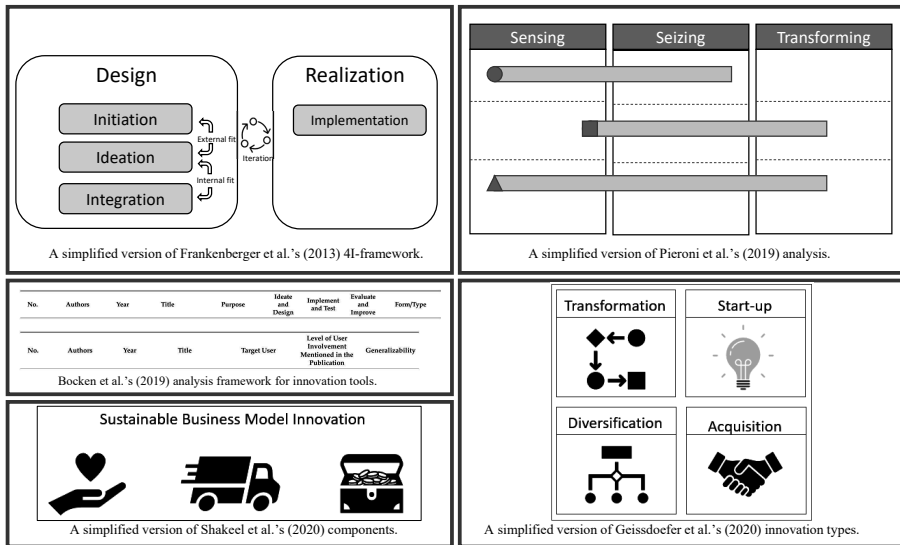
Design

Initiation

Ideation

Integration

External fit

Internal fit

Iteration

Realization

Implementation

A simplified version of Frankenberger et al.'s (2013) 4I-framework.

| Sensing | Seizing | Transforming |
|---|---|---|

A simplified version of Pieroni et al.'s (2019) analysis.

| No. | Authors | Year | Title | Purpose | Ideate and Design | Implement and Test | Evaluate and Improve | Form/Type |
|---|---|---|---|---|---|---|---|---|

| No. | Authors | Year | Title | Target User | Level of User Involvement Mentioned in the Publication | Generalizability |
|---|---|---|---|---|---|---|

Bocken et al.'s (2019) analysis framework for innovation tools.

Sustainable Business Model Innovation

A simplified version of Shakeel et al.'s (2020) components.

Transformation

Start-up

Diversification

Acquisition

A simplified version of Geissdoefer et al.'s (2020) innovation types.